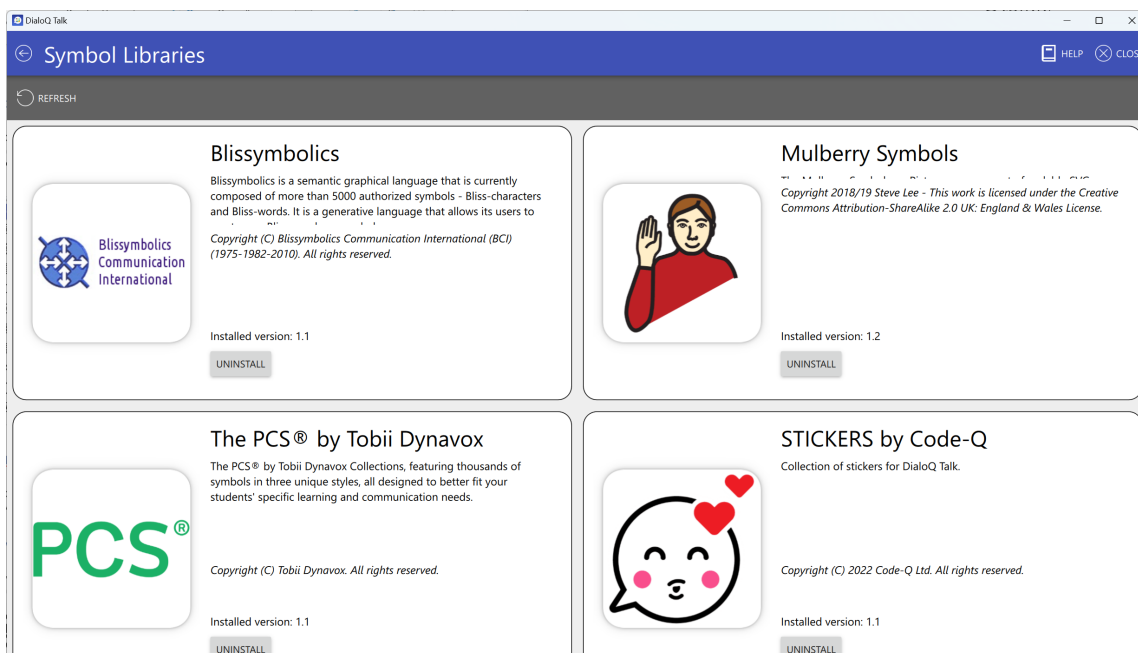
DialoQ Talk

Symbol Libraries

HELP CLOS

REFRESH

Blissymbolics

Blissymbolics is a semantic graphical language that is currently composed of more than 5000 authorized symbols - Bliss-characters and Bliss-words. It is a generative language that allows its users to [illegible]

Blissymbolics Communication International

Copyright (C) Blissymbolics Communication International (BCI) (1975-1982-2010). All rights reserved.

Installed version: 1.1

UNINSTALL

Mulberry Symbols

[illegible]

Copyright 2018/19 Steve Lee - This work is licensed under the Creative Commons Attribution-ShareAlike 2.0 UK: England & Wales License.

Installed version: 1.2

UNINSTALL

The PCS® by Tobii Dynavox

The PCS® by Tobii Dynavox Collections, featuring thousands of symbols in three unique styles, all designed to better fit your students' specific learning and communication needs.

PCS®

Copyright (C) Tobii Dynavox. All rights reserved.

Installed version: 1.1

UNINSTALL

STICKERS by Code-Q

Collection of stickers for DialoQ Talk.

Copyright (C) 2022 Code-Q Ltd. All rights reserved.

Installed version: 1.1

UNINSTALL